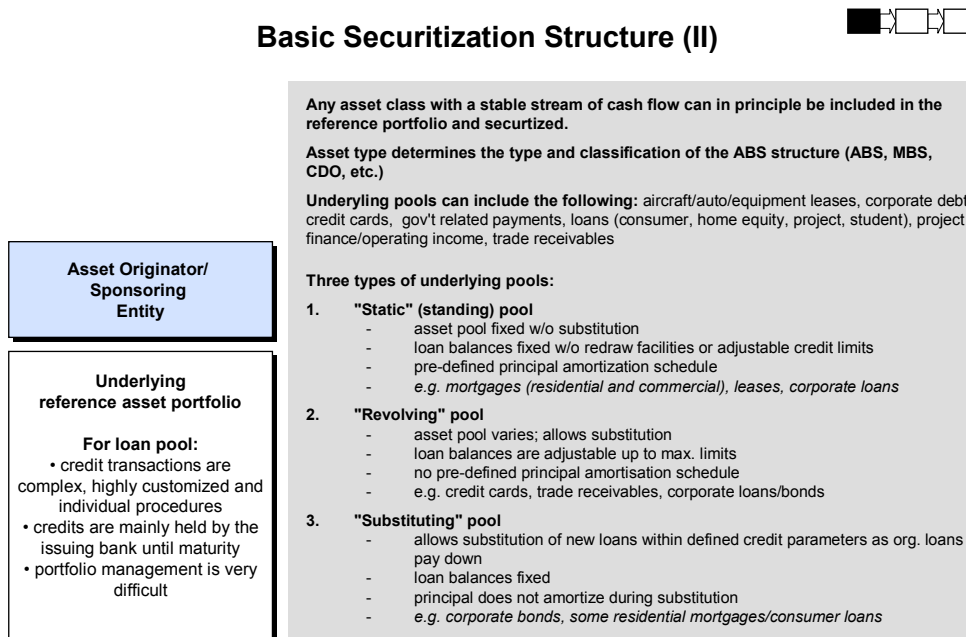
Basic Securitization Structure (II)

Asset Originator/ Sponsoring Entity

Underlying reference asset portfolio

For loan pool:
• credit transactions are complex, highly customized and individual procedures
• credits are mainly held by the issuing bank until maturity
• portfolio management is very difficult

Any asset class with a stable stream of cash flow can in principle be included in the reference portfolio and secturized.

Asset type determines the type and classification of the ABS structure (ABS, MBS, CDO, etc.)

Underlying pools can include the following: aircraft/auto/equipment leases, corporate debt credit cards, gov't related payments, loans (consumer, home equity, project, student), project finance/operating income, trade receivables

Three types of underlying pools:

1. "Static" (standing) pool
- asset pool fixed w/o substitution
- loan balances fixed w/o redraw facilities or adjustable credit limits
- pre-defined principal amortization schedule
- e.g. mortgages (residential and commercial), leases, corporate loans

2. "Revolving" pool
- asset pool varies; allows substitution
- loan balances are adjustable up to max. limits
- no pre-defined principal amortisation schedule
- e.g. credit cards, trade receivables, corporate loans/bonds

3. "Substituting" pool
- allows substitution of new loans within defined credit parameters as org. loans pay down
- loan balances fixed
- principal does not amortize during substitution
- e.g. corporate bonds, some residential mortgages/consumer loans